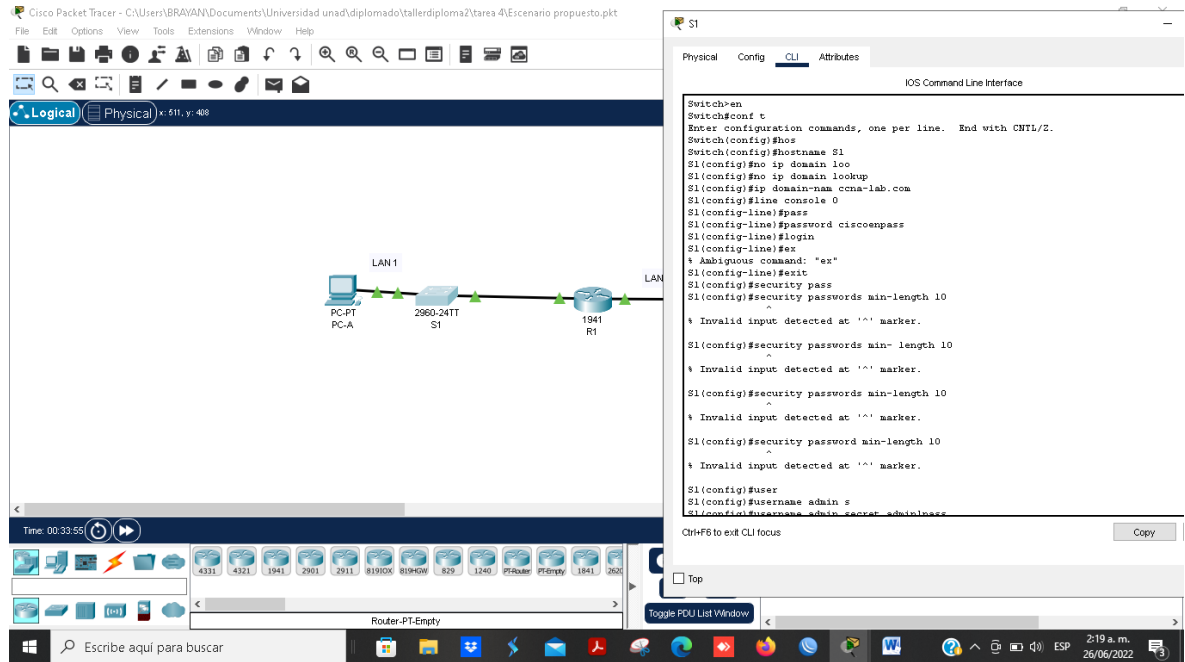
Cisco Packet Tracer - C:\Users\BRAYAN\Documents\Universidad unad\diplomado\tallerdiploma2\tarea 4\Escenario propuesto.pkt
File Edit Options View Tools Extensions Window Help

Logical Physical x: 511, y: 408

LAN 1
LAN
PC-PT
PC-A
2960-24TT
S1
1941
R1

Time: 00:33:55

4331 4321 1941 2901 2911 819IOX 819HGW 829 1240 PT-Router PT-Empty 1841 2620

Router-PT-Empty

S1

Physical Config CLI Attributes

IOS Command Line Interface

Switch>en
Switch#conf t
Enter configuration commands, one per line. End with CNTL/Z.
Switch(config)#hos
Switch(config)#hostname S1
S1(config)#no ip domain loo
S1(config)#no ip domain lookup
S1(config)#ip domain-nam ccna-lab.com
S1(config)#line console 0
S1(config-line)#pass
S1(config-line)#password ciscoenpass
S1(config-line)#login
S1(config-line)#ex
% Ambiguous command: "ex"
S1(config-line)#exit
S1(config)#security pass
S1(config)#security passwords min-length 10
^
% Invalid input detected at '^' marker.

S1(config)#security passwords min- length 10
^
% Invalid input detected at '^' marker.

S1(config)#security passwords min-length 10
^
% Invalid input detected at '^' marker.

S1(config)#security password min-length 10
^
% Invalid input detected at '^' marker.

S1(config)#user
S1(config)#username admin s
S1(config)#username admin secret admin1pass

Ctrl+F6 to exit CLI focus
Copy

Top

Toggle PDU List Window

Escribe aquí para buscar
ESP
2:19 a. m.
26/06/2022
3